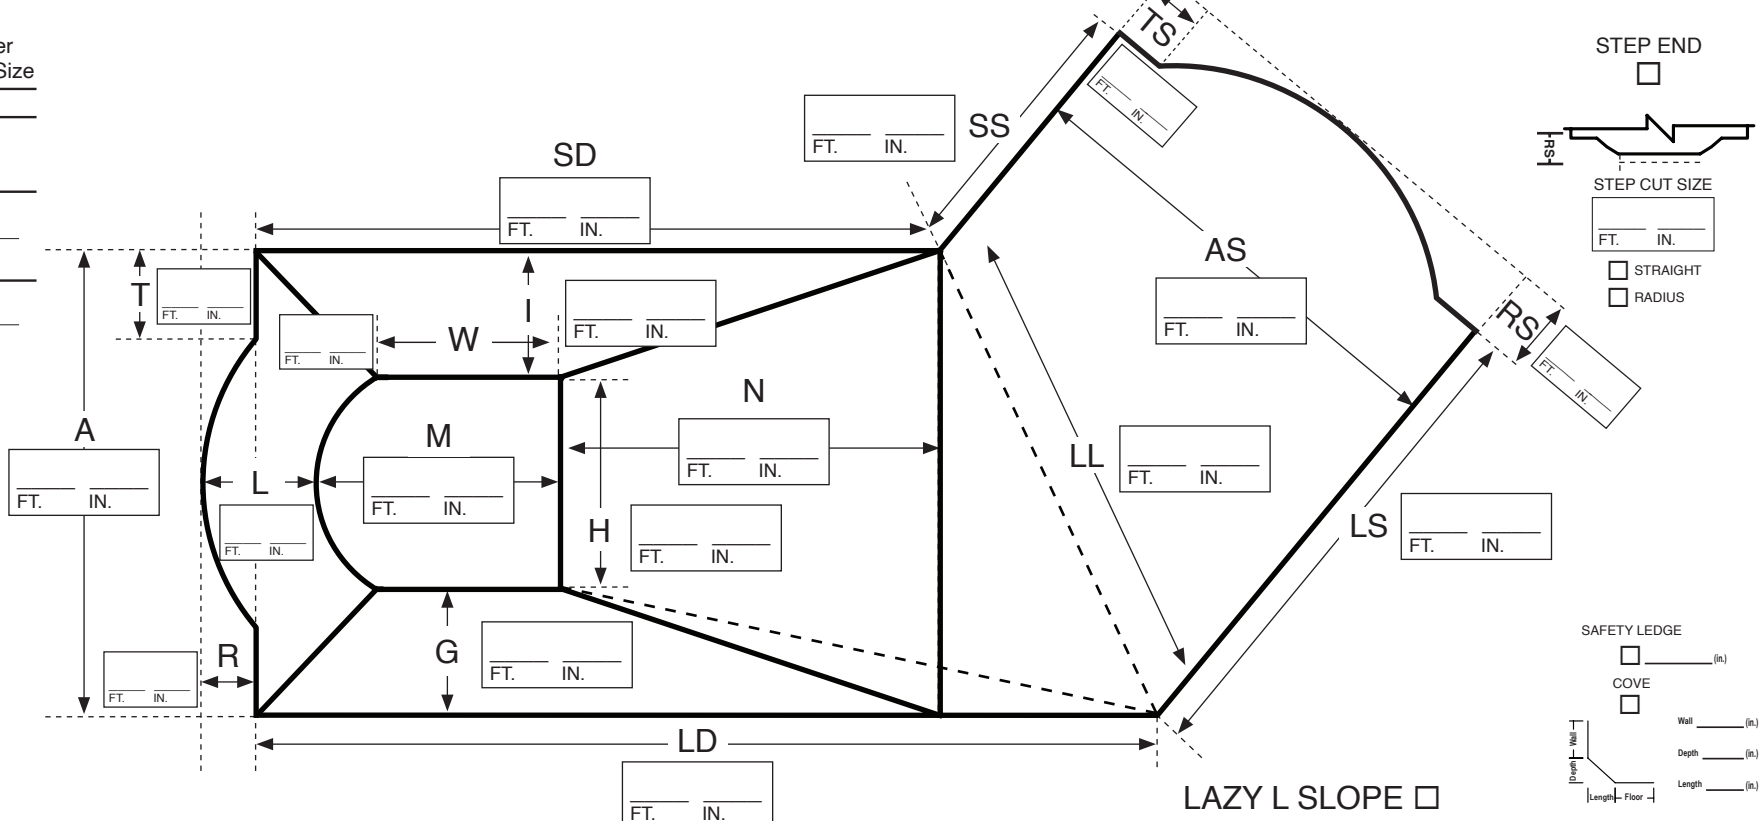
er
Size

TS
FT. IN.
FT. IN.
SS
STEP END
☐
RS
STEP CUT SIZE
FT. IN.
☐ STRAIGHT
☐ RADIUS
SD
FT. IN.
AS
FT. IN.
T
FT. IN.
I
FT. IN.
RS
FT. IN.
FT. IN.
W
N
FT. IN.
A
FT. IN.
M
FT. IN.
L
FT. IN.
LL
FT. IN.
H
FT. IN.
LS
FT. IN.
SAFETY LEDGE
☐ (in.)
COVE
☐
R
FT. IN.
G
FT. IN.
Wall (in.)
Depth (in.)
Length (in.)
Wall
Depth
Length Floor
LD
FT. IN.
LAZY L SLOPE ☐